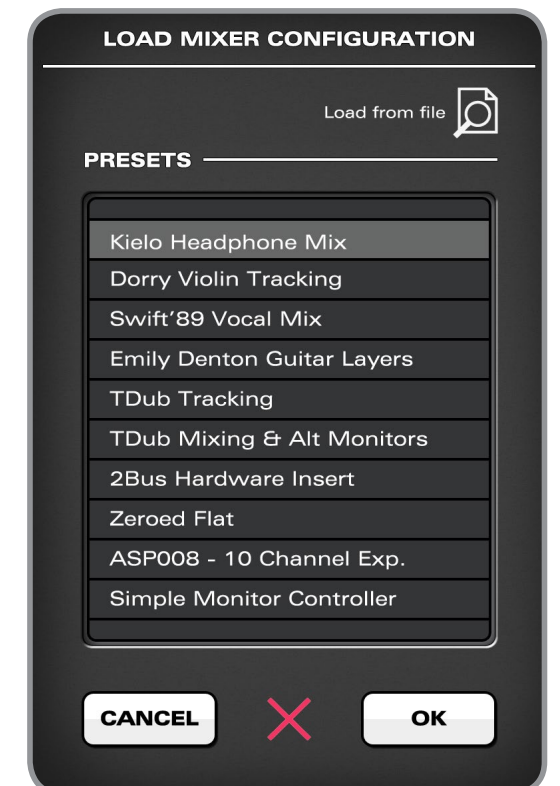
LOAD MIXER CONFIGURATION

Load from file

PRESETS

Kielo Headphone Mix
Dorry Violin Tracking
Swift'89 Vocal Mix
Emily Denton Guitar Layers
TDub Tracking
TDub Mixing & Alt Monitors
2Bus Hardware Insert
Zeroed Flat
ASP008 - 10 Channel Exp.
Simple Monitor Controller

CANCEL

OK